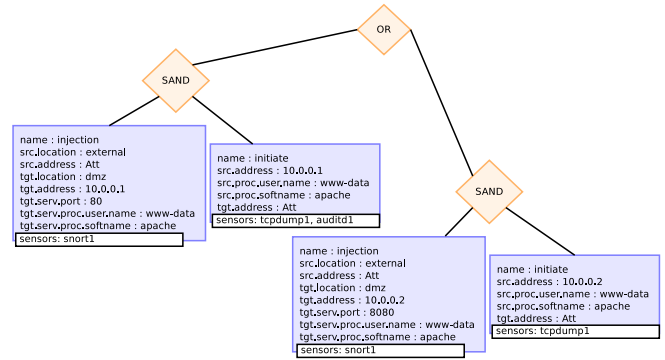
OR

SAND

name : injection
src.location : external
src.address : Att
tgt.location : dmz
tgt.address : 10.0.0.1
tgt.serv.port : 80
tgt.serv.proc.user.name : www-data
tgt.serv.proc.softname : apache
sensors: snort1

name : initiate
src.address : 10.0.0.1
src.proc.user.name : www-data
src.proc.softname : apache
tgt.address : Att
sensors: tcpdump1, auditd1

SAND

name : injection
src.location : external
src.address : Att
tgt.location : dmz
tgt.address : 10.0.0.2
tgt.serv.port : 8080
tgt.serv.proc.user.name : www-data
tgt.serv.proc.softname : apache
sensors: snort1

name : initiate
src.address : 10.0.0.2
src.proc.user.name : www-data
src.proc.softname : apache
tgt.address : Att
sensors: tcpdump1